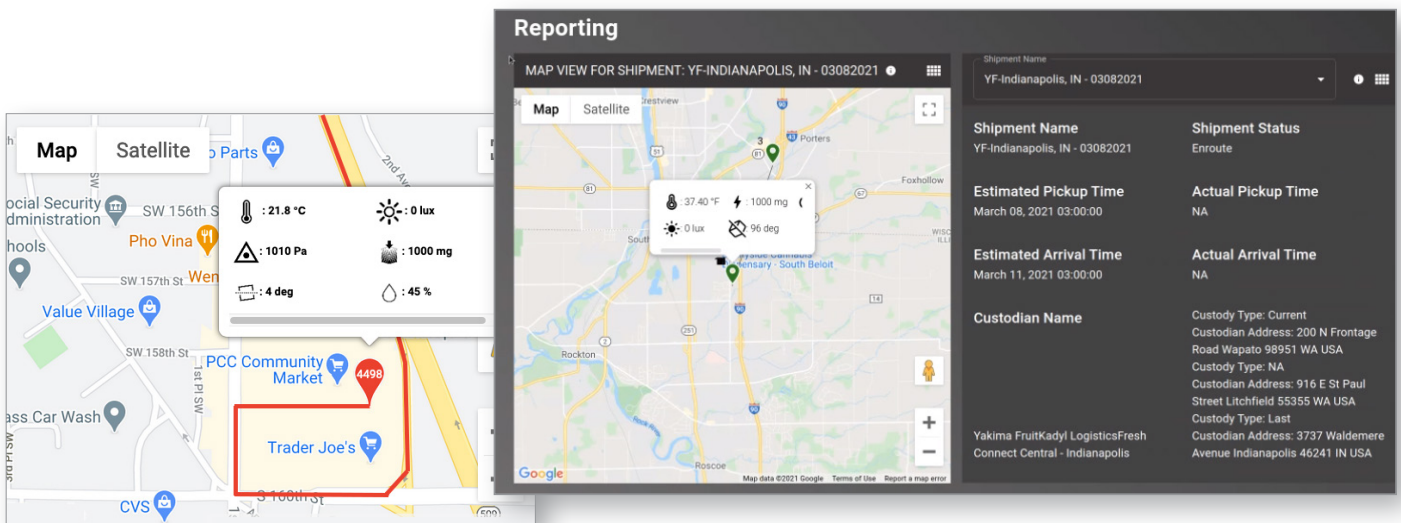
Map
Satellite
o Parts
ocial Security
dministration
SW 156th S
hools
Pho Vina
SW 157th St
Wen
Value Village
SW 158th St
PCC Community
Market
4498
ass Car Wash
Trader Joe's
CVS
S 160th
1st Pl SW
2nd Av

: 21.8 °C
: 0 lux
: 1010 Pa
: 1000 mg
: 4 deg
: 45 %

Reporting

MAP VIEW FOR SHIPMENT: YF-INDIANAPOLIS, IN - 03082021

Map
Satellite
Crestview
Porters
Foxhollow
South
Rockton
Roscoe
3
: 37.40 °F
: 1000 mg
: 0 lux
: 96 deg
Dispensary - South Beloit
Google
Map data ©2021 Google
Terms of Use
Report a map error

Shipment Name
YF-Indianapolis, IN - 03082021

Shipment Name
YF-Indianapolis, IN - 03082021

Shipment Status
Enroute

Estimated Pickup Time
March 08, 2021 03:00:00

Actual Pickup Time
NA

Estimated Arrival Time
March 11, 2021 03:00:00

Actual Arrival Time
NA

Custodian Name
Yakima FruitKadyl LogisticsFresh Connect Central - Indianapolis

Custody Type: Current
Custodian Address: 200 N Frontage Road Wapato 98951 WA USA
Custody Type: NA
Custodian Address: 916 E St Paul Street Litchfield 55355 WA USA
Custody Type: Last
Custodian Address: 3737 Waldemere Avenue Indianapolis 46241 IN USA